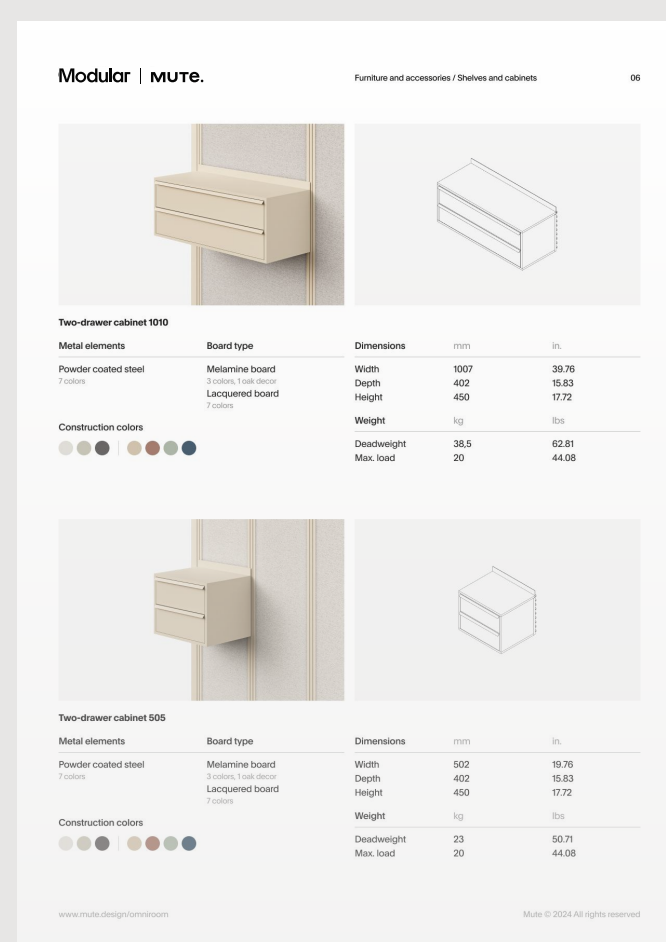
Modular | MUTE.

Furniture and accessories / Shelves and cabinets

06

Two-drawer cabinet 1010

Metal elements

Powder coated steel
7 colors

Board type

Melamine board
3 colors, 1 oak decor
Lacquered board
7 colors

Construction colors

| Dimensions | mm | in. |
|---|---|---|
| Width | 1007 | 39.76 |
| Depth | 402 | 15.83 |
| Height | 450 | 17.72 |

| Weight | kg | lbs |
|---|---|---|
| Deadweight | 38,5 | 62.81 |
| Max. load | 20 | 44.08 |

Two-drawer cabinet 505

Metal elements

Powder coated steel
7 colors

Board type

Melamine board
3 colors, 1 oak decor
Lacquered board
7 colors

Construction colors

| Dimensions | mm | in. |
|---|---|---|
| Width | 502 | 19.76 |
| Depth | 402 | 15.83 |
| Height | 450 | 17.72 |

| Weight | kg | lbs |
|---|---|---|
| Deadweight | 23 | 50.71 |
| Max. load | 20 | 44.08 |

www.mute.design/omniroom

Mute © 2024 All rights reserved